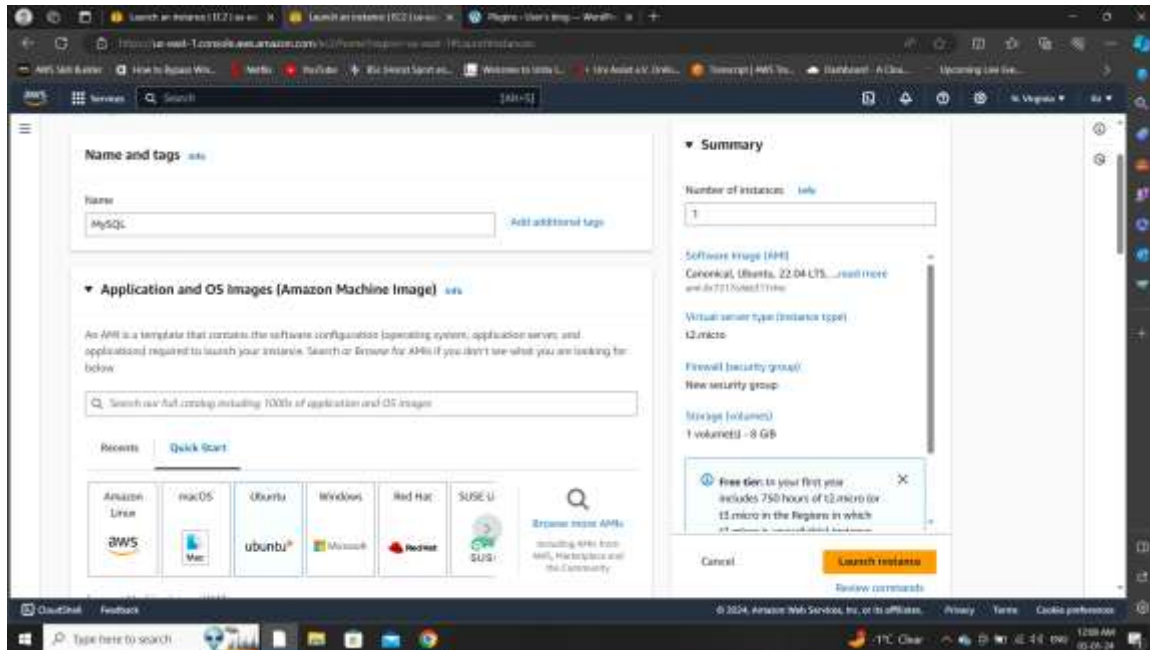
Launch an instance | EC2 | us-ea × | Launch an instance | EC2 | us-ea × | Plugins - User's blog — WordPr × | +

https://us-east-1.console.aws.amazon.com/ec2/home?region=us-east-1#LaunchInstances:

AWS Skill Builder | How to Bypass Win... | Netflix | YouTube | Biz Shield Sport an... | Welcome to Unita L... | Uni Assist e.V. Onli... | Transcript | AWS Tra... | Dashboard - A Clou... | Upcoming Live Eve...

aws | Services | Search | [Alt+S] | N. Virginia ▾

Name and tags Info

Name

MySQL

Add additional tags

▾ Application and OS Images (Amazon Machine Image) Info

An AMI is a template that contains the software configuration (operating system, application server, and applications) required to launch your instance. Search or Browse for AMIs if you don't see what you are looking for below

Search our full catalog including 1000s of application and OS images

Recents | Quick Start

Amazon Linux | macOS | Ubuntu | Windows | Red Hat | SUSE Li

aws | Mac | ubuntu® | Microsoft | RedHat | SUS

Browse more AMIs

Including AMIs from AWS, Marketplace and the Community

▾ Summary

Number of instances Info

1

Software Image (AMI)
Canonical, Ubuntu, 22.04 LTS, ...read more
ami-0c7217cdde317cfec

Virtual server type (instance type)
t2.micro

Firewall (security group)
New security group

Storage (volumes)
1 volume(s) - 8 GiB

Free tier: In your first year includes 750 hours of t2.micro (or t3.micro in the Regions in which

Cancel | Launch instance

Review commands

CloudShell | Feedback | © 2024, Amazon Web Services, Inc. or its affiliates. | Privacy | Terms | Cookie preferences

Type here to search | 1°C Clear | ENG | 12:08 AM | 05-01-24